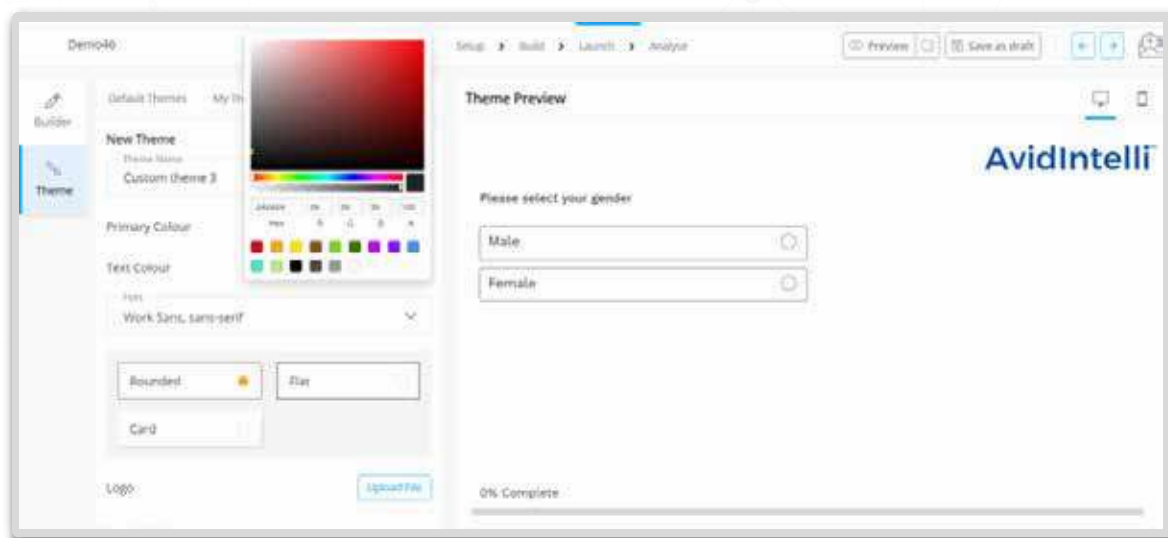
Demo46

Setup › Build › Launch › Analyse

Preview

Save as draft

Builder

Theme

Default Themes

My Th

New Theme

Theme Name

Custom theme 3

Primary Colour

Text Colour

Font

Work Sans, sans-serif

Rounded

Flat

Card

Logo

Upload File

Hex

R

G

B

A

Theme Preview

AvidIntelli

Please select your gender

Male

Female

0% Complete